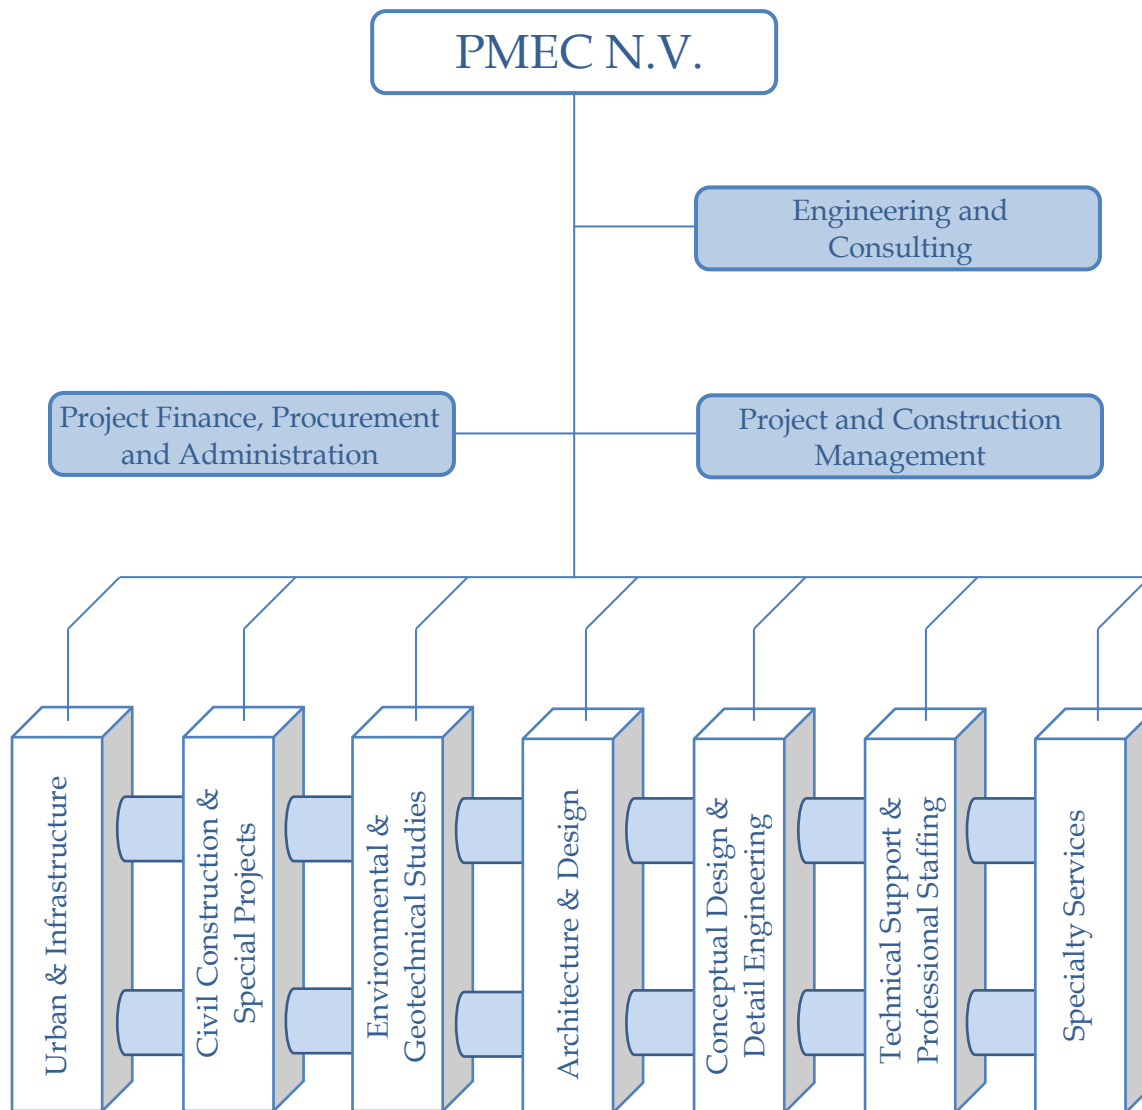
PMEC N.V.

Engineering and Consulting

Project Finance, Procurement and Administration

Project and Construction Management

Urban & Infrastructure

Civil Construction & Special Projects

Environmental & Geotechnical Studies

Architecture & Design

Conceptual Design & Detail Engineering

Technical Support & Professional Staffing

Specialty Services